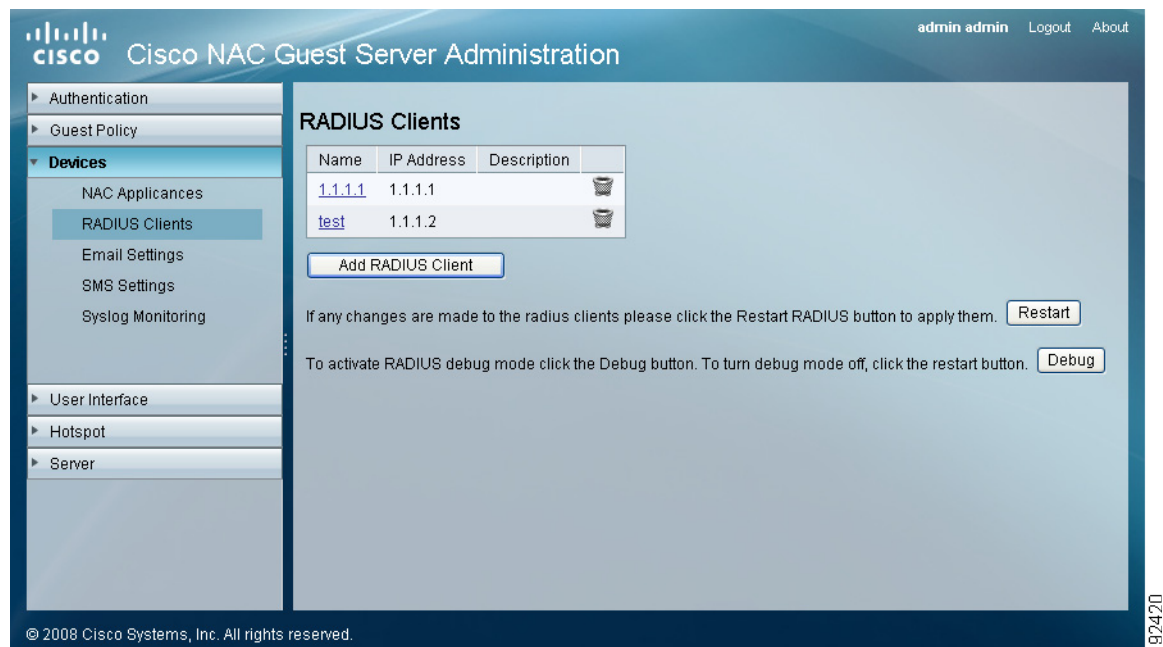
cisco Cisco NAC Guest Server Administration

admin admin Logout About

Authentication
Guest Policy
Devices
NAC Applicances
RADIUS Clients
Email Settings
SMS Settings
Syslog Monitoring
User Interface
Hotspot
Server

RADIUS Clients

| Name | IP Address | Description | |
|---|---|---|---|
| 1.1.1.1 | 1.1.1.1 | | |
| test | 1.1.1.2 | | |

Add RADIUS Client

If any changes are made to the radius clients please click the Restart RADIUS button to apply them. Restart

To activate RADIUS debug mode click the Debug button. To turn debug mode off, click the restart button. Debug

© 2008 Cisco Systems, Inc. All rights reserved.

92420